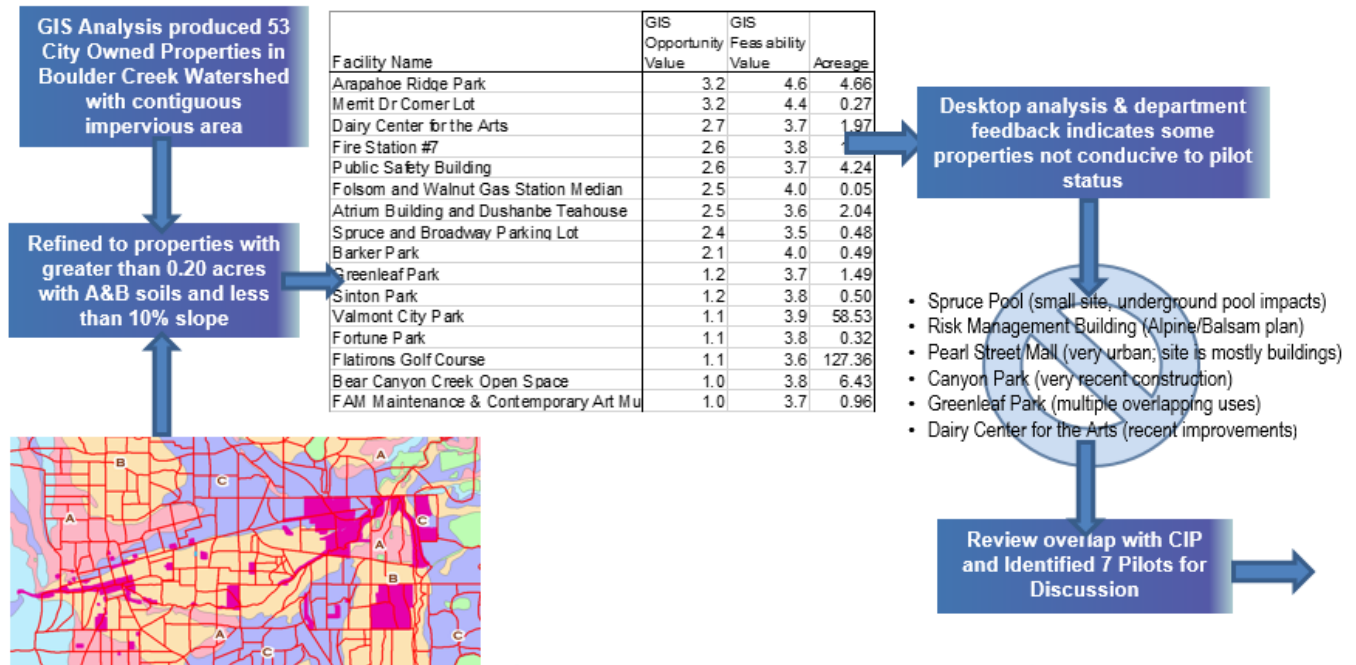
GIS Analysis produced 53 City Owned Properties in Boulder Creek Watershed with contiguous impervious area

Refined to properties with greater than 0.20 acres with A&B soils and less than 10% slope

| Facility Name | GIS Opportunity Value | GIS Feas ability Value | Acreage |
|---|---|---|---|
| Arapahoe Ridge Park | 3.2 | 4.6 | 4.66 |
| Merrit Dr Corner Lot | 3.2 | 4.4 | 0.27 |
| Dairy Center for the Arts | 2.7 | 3.7 | 1.97 |
| Fire Station #7 | 2.6 | 3.8 | 1 |
| Public Safety Building | 2.6 | 3.7 | 4.24 |
| Folsom and Walnut Gas Station Median | 2.5 | 4.0 | 0.05 |
| Atrium Building and Dushanbe Teahouse | 2.5 | 3.6 | 2.04 |
| Spruce and Broadway Parking Lot | 2.4 | 3.5 | 0.48 |
| Barker Park | 2.1 | 4.0 | 0.49 |
| Greenleaf Park | 1.2 | 3.7 | 1.49 |
| Sinton Park | 1.2 | 3.8 | 0.50 |
| Valmont City Park | 1.1 | 3.9 | 58.53 |
| Fortune Park | 1.1 | 3.8 | 0.32 |
| Flatirons Golf Course | 1.1 | 3.6 | 127.36 |
| Bear Canyon Creek Open Space | 1.0 | 3.8 | 6.43 |
| FAM Maintenance & Contemporary Art Mu | 1.0 | 3.7 | 0.96 |

B
A
C
A
C
A
B
A
C
C

Desktop analysis & department feedback indicates some properties not conducive to pilot status

• Spruce Pool (small site, underground pool impacts)
• Risk Management Building (Alpine/Balsam plan)
• Pearl Street Mall (very urban; site is mostly buildings)
• Canyon Park (very recent construction)
• Greenleaf Park (multiple overlapping uses)
• Dairy Center for the Arts (recent improvements)

Review overlap with CIP and Identified 7 Pilots for Discussion